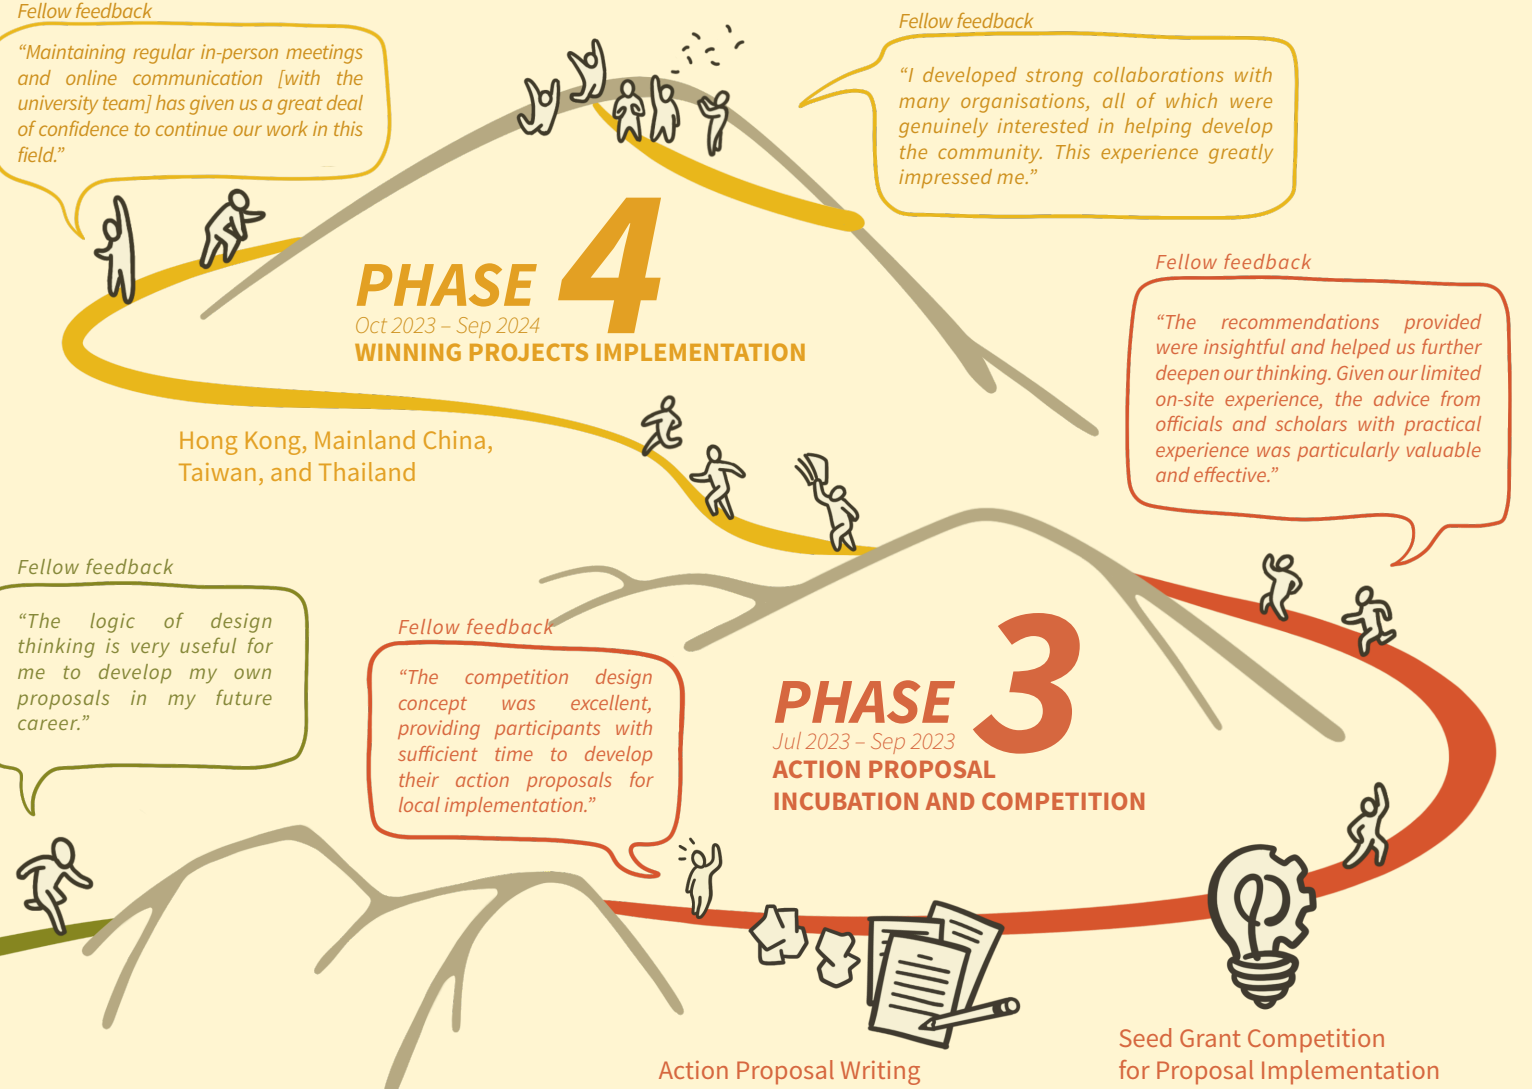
Fellow feedback

"Maintaining regular in-person meetings and online communication [with the university team] has given us a great deal of confidence to continue our work in this field."

Fellow feedback

"I developed strong collaborations with many organisations, all of which were genuinely interested in helping develop the community. This experience greatly impressed me."

PHASE 4
Oct 2023 – Sep 2024
WINNING PROJECTS IMPLEMENTATION

Hong Kong, Mainland China, Taiwan, and Thailand

Fellow feedback

"The recommendations provided were insightful and helped us further deepen our thinking. Given our limited on-site experience, the advice from officials and scholars with practical experience was particularly valuable and effective."

Fellow feedback

"The logic of design thinking is very useful for me to develop my own proposals in my future career."

Fellow feedback

"The competition design concept was excellent, providing participants with sufficient time to develop their action proposals for local implementation."

PHASE 3
Jul 2023 – Sep 2023
ACTION PROPOSAL INCUBATION AND COMPETITION

Action Proposal Writing

Seed Grant Competition for Proposal Implementation